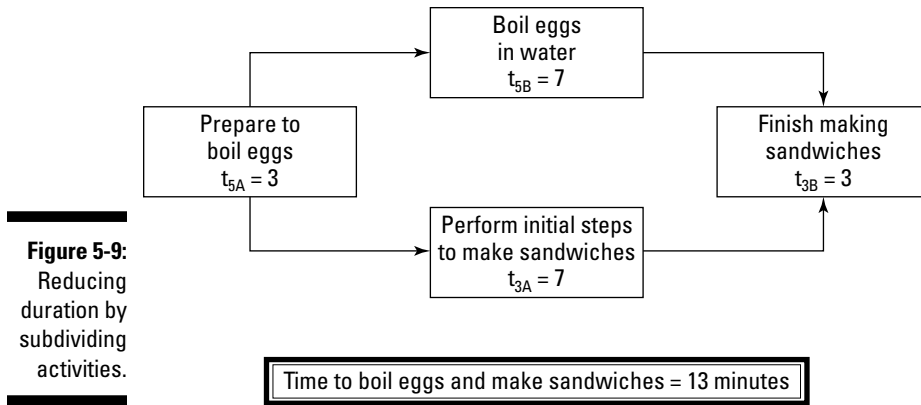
Boil eggs in water
$t_{5B} = 7$

Prepare to boil eggs
$t_{5A} = 3$

Finish making sandwiches
$t_{3B} = 3$

Perform initial steps to make sandwiches
$t_{3A} = 7$

Figure 5-9: Reducing duration by subdividing activities.

Time to boil eggs and make sandwiches = 13 minutes